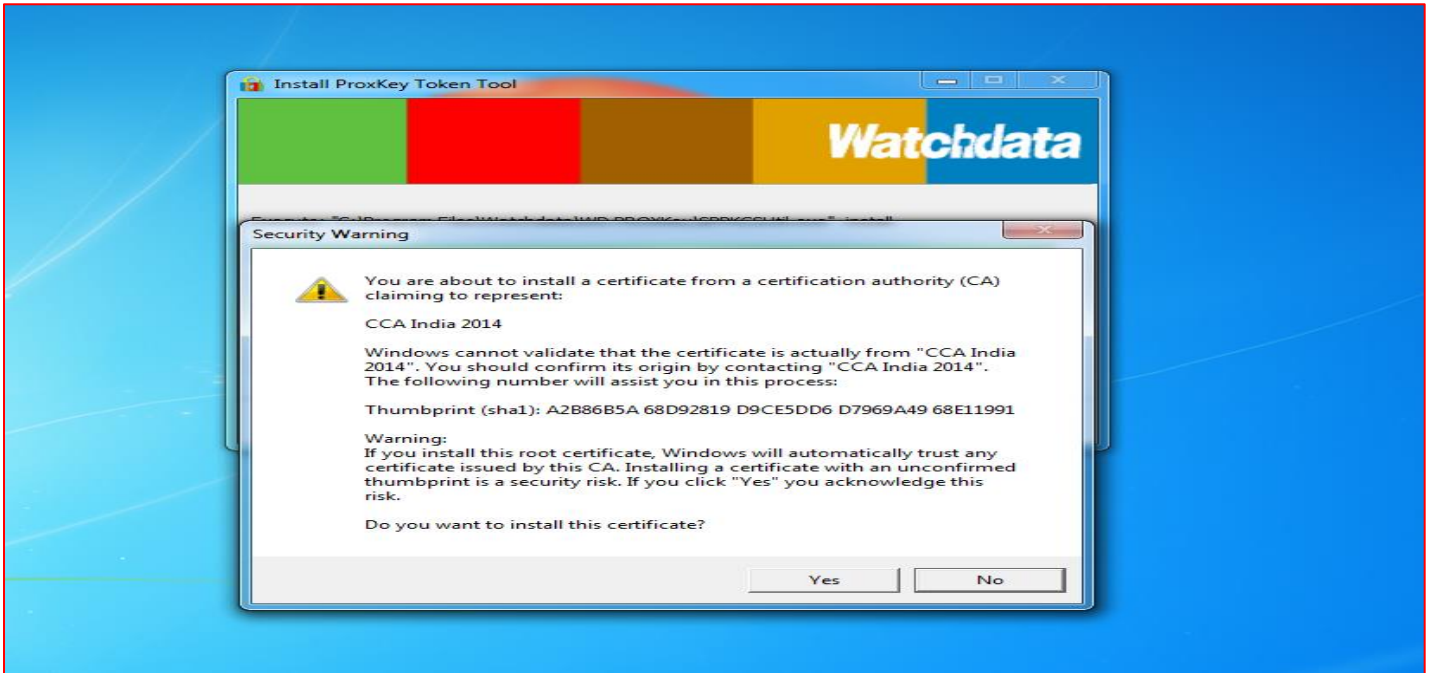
Install ProxKey Token Tool

Watchdata

Execute: "C:\Program Files\Watchdata\WD PROXKey\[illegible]" install

Security Warning

You are about to install a certificate from a certification authority (CA) claiming to represent:

CCA India 2014

Windows cannot validate that the certificate is actually from "CCA India 2014". You should confirm its origin by contacting "CCA India 2014". The following number will assist you in this process:

Thumbprint (sha1): A2B86B5A 68D92819 D9CE5DD6 D7969A49 68E11991

Warning:
If you install this root certificate, Windows will automatically trust any certificate issued by this CA. Installing a certificate with an unconfirmed thumbprint is a security risk. If you click "Yes" you acknowledge this risk.

Do you want to install this certificate?

Yes

No